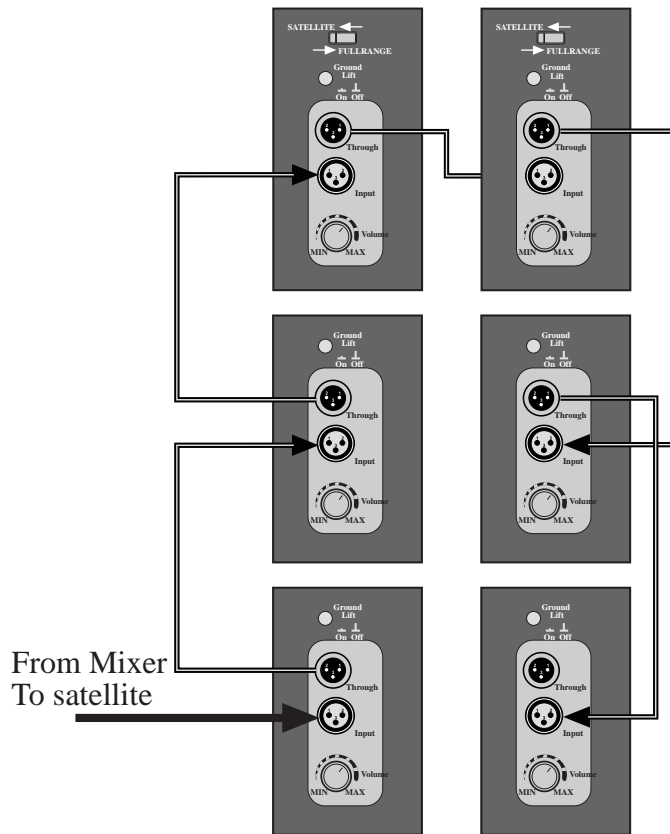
SATELLITE
FULLRANGE
Ground Lift
On Off
Through
Input
Volume
MIN MAX

SATELLITE
FULLRANGE
Ground Lift
On Off
Through
Input
Volume
MIN MAX

Ground Lift
On Off
Through
Input
Volume
MIN MAX

Ground Lift
On Off
Through
Input
Volume
MIN MAX

From Mixer
To satellite

Ground Lift
On Off
Through
Input
Volume
MIN MAX

Ground Lift
On Off
Through
Input
Volume
MIN MAX